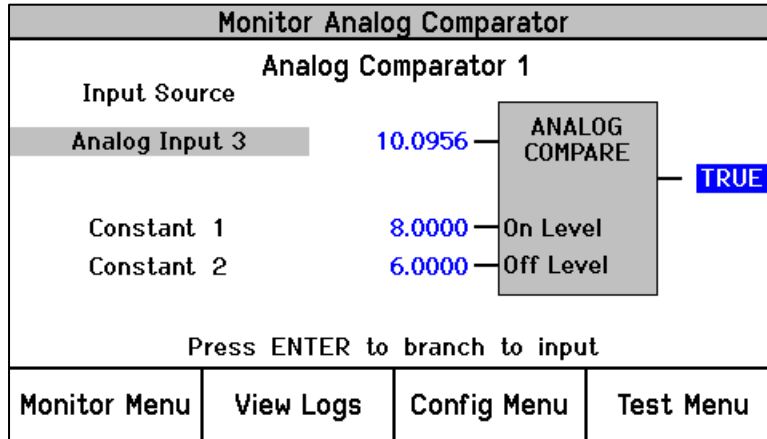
Monitor Analog Comparator

Analog Comparator 1

Input Source

Analog Input 3

10.0956

ANALOG COMPARE

TRUE

Constant 1

8.0000

On Level

Constant 2

6.0000

Off Level

Press ENTER to branch to input

Monitor Menu | View Logs | Config Menu | Test Menu